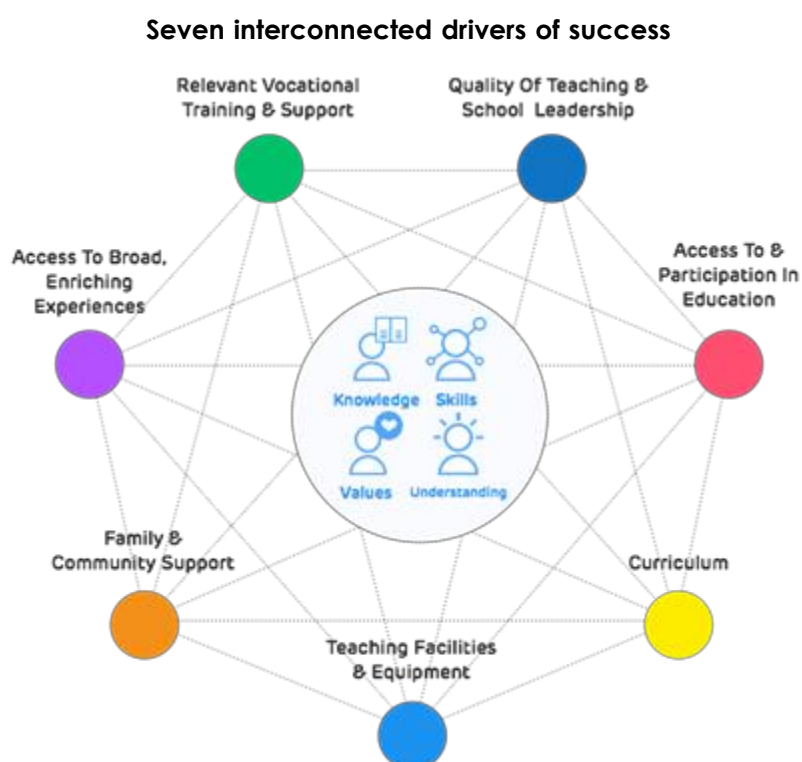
Seven interconnected drivers of success

Relevant Vocational Training & Support

Quality Of Teaching & School Leadership

Access To Broad, Enriching Experiences

Access To & Participation In Education

Knowledge

Skills

Values

Understanding

Family & Community Support

Curriculum

Teaching Facilities & Equipment